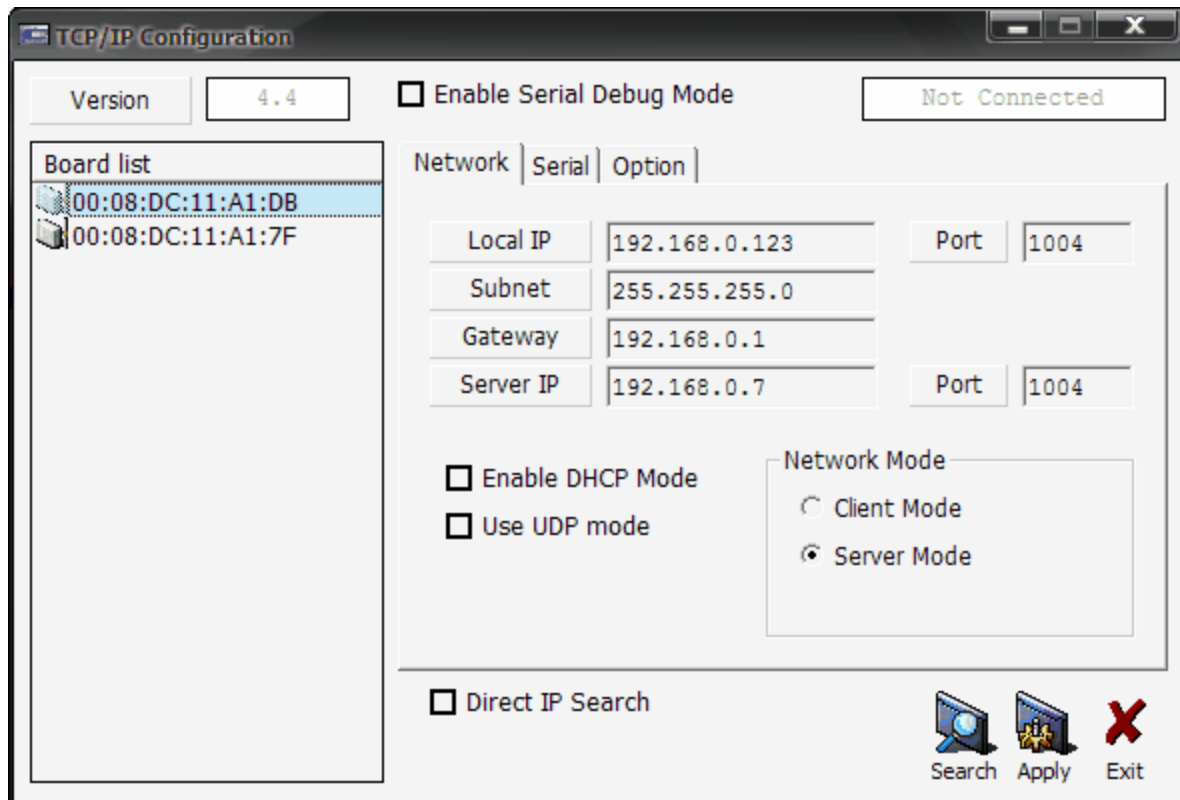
TCP/IP Configuration

Version 4.4

Enable Serial Debug Mode

Not Connected

Board list
00:08:DC:11:A1:DB
00:08:DC:11:A1:7F

Network | Serial | Option

Local IP 192.168.0.123 Port 1004
Subnet 255.255.255.0
Gateway 192.168.0.1
Server IP 192.168.0.7 Port 1004

Enable DHCP Mode
Use UDP mode

Network Mode
Client Mode
Server Mode

Direct IP Search

Search Apply Exit